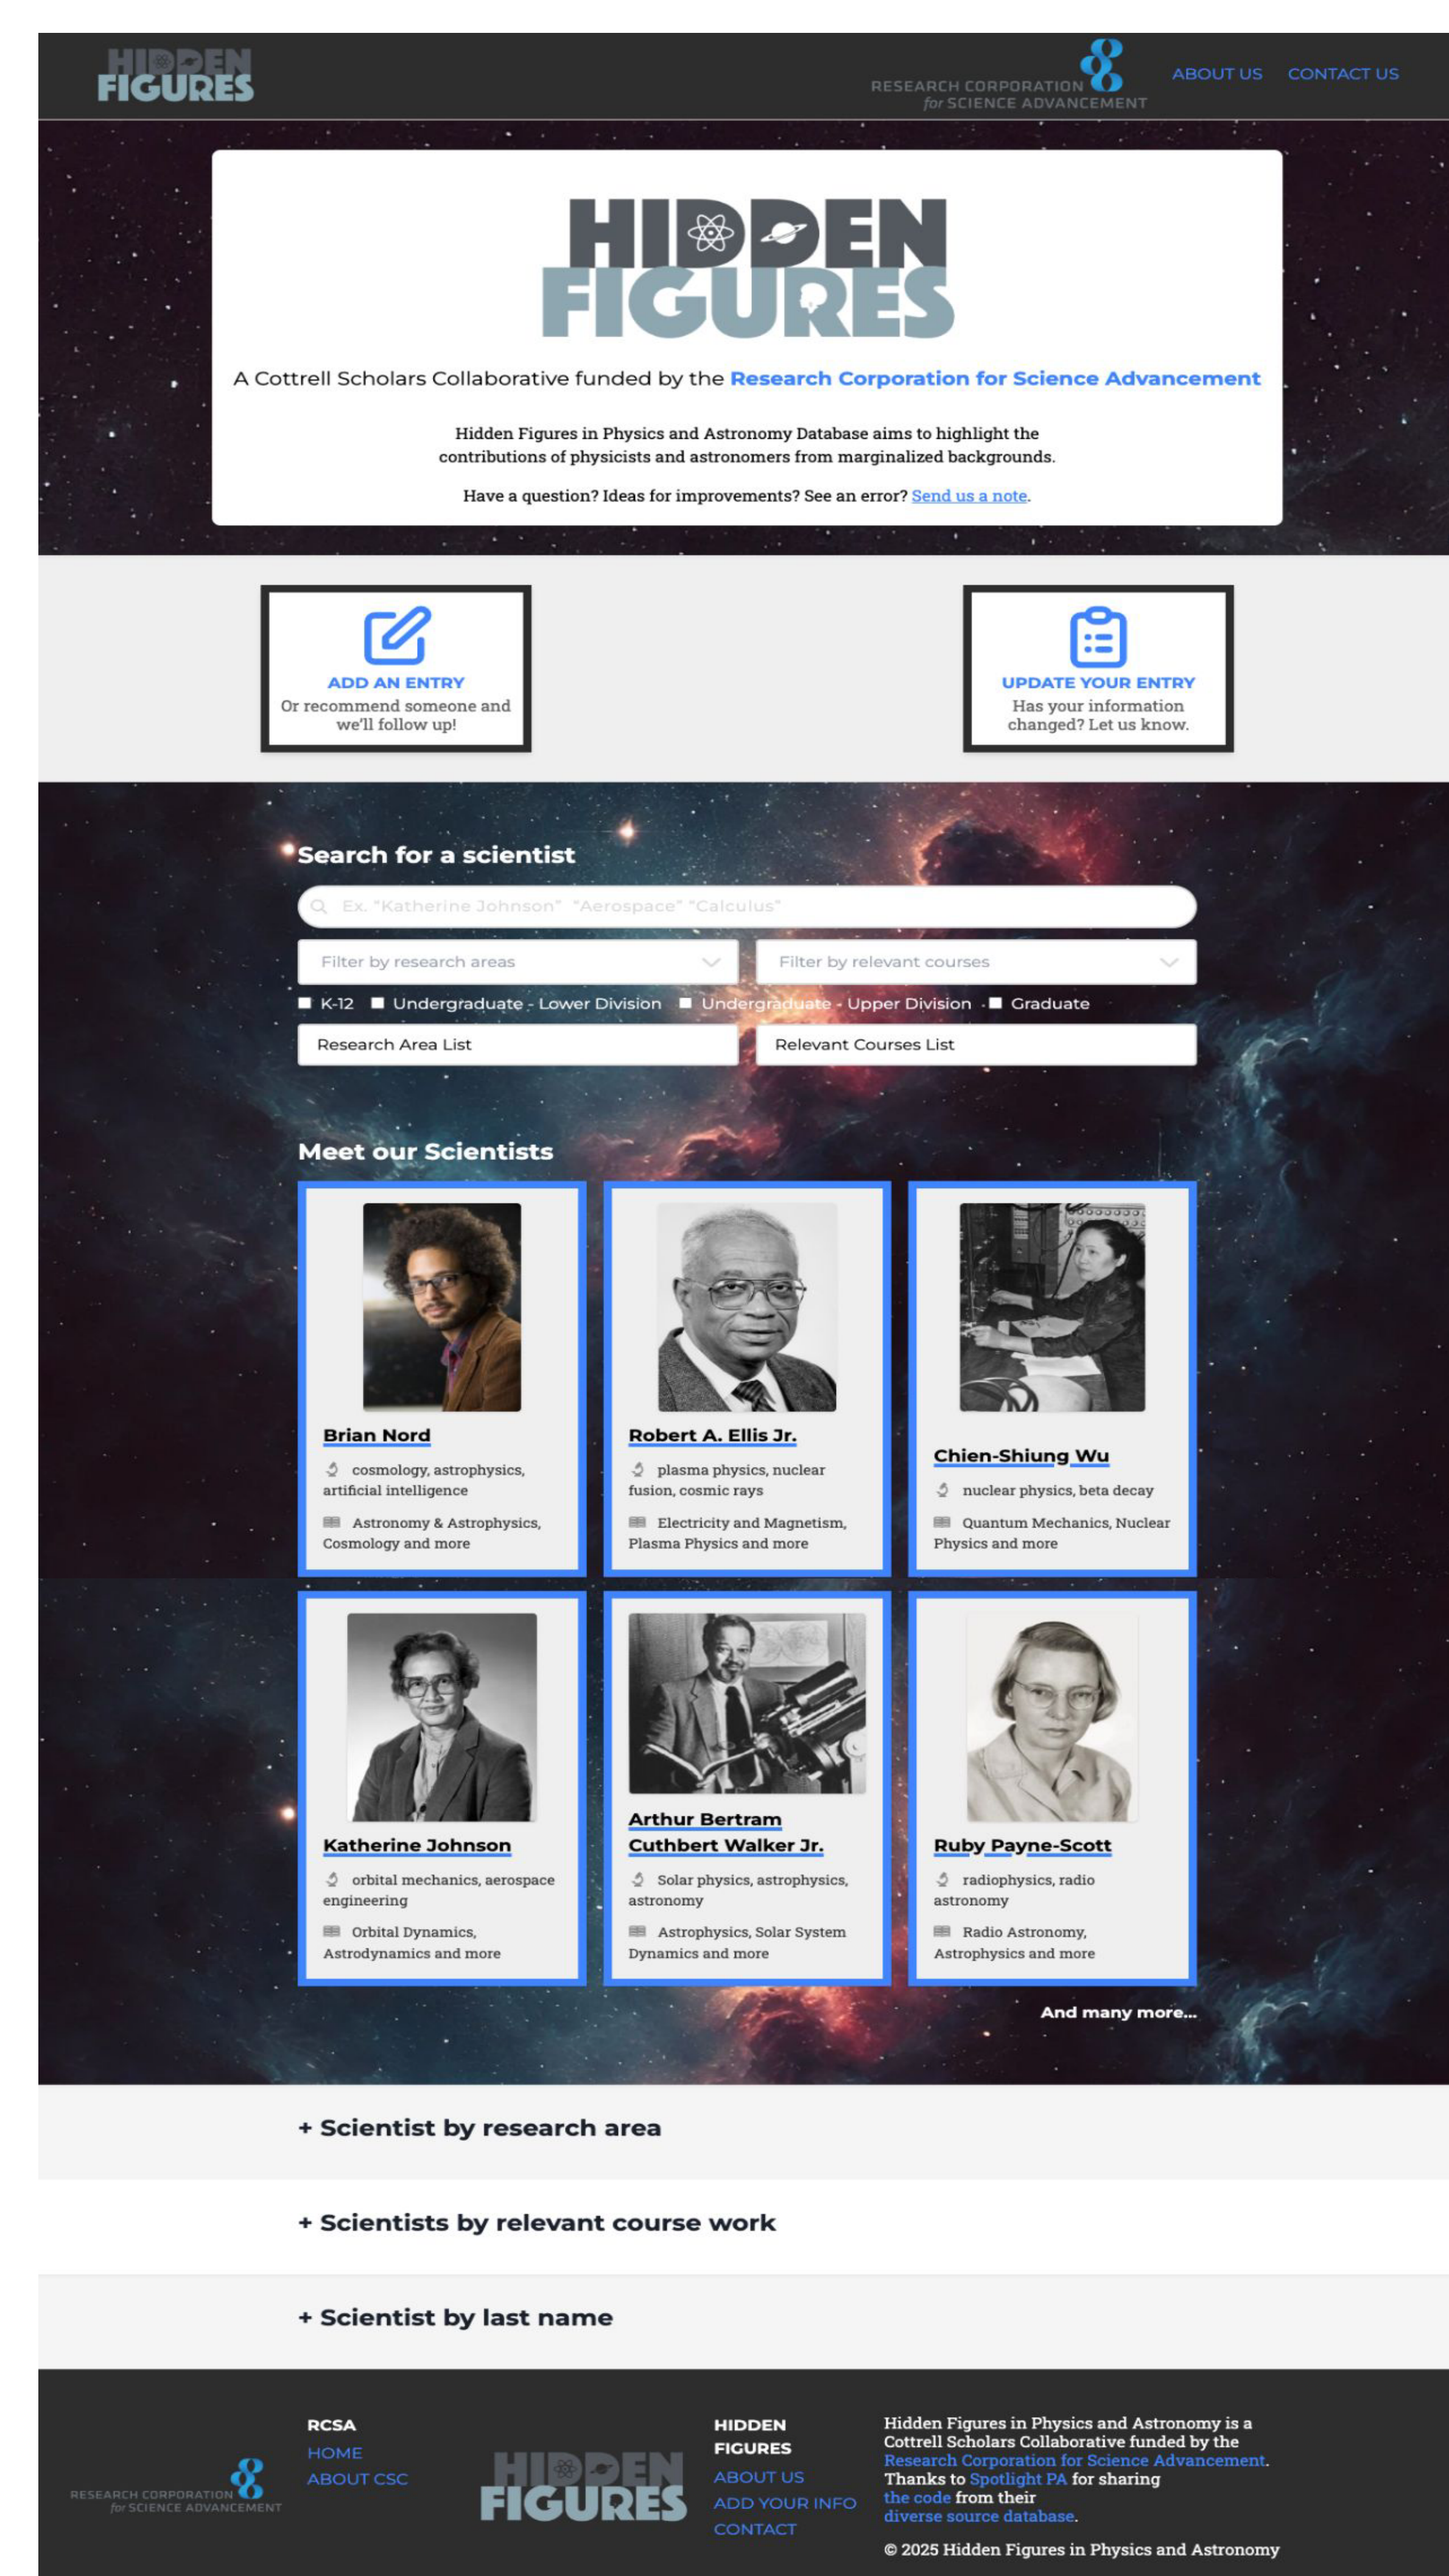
HIDDEN FIGURES

RESEARCH CORPORATION for SCIENCE ADVANCEMENT

ABOUT US CONTACT US

HIDDEN FIGURES

A Cottrell Scholars Collaborative funded by the Research Corporation for Science Advancement

Hidden Figures in Physics and Astronomy Database aims to highlight the contributions of physicists and astronomers from marginalized backgrounds.

Have a question? Ideas for improvements? See an error? Send us a note.

ADD AN ENTRY
Or recommend someone and we'll follow up!

UPDATE YOUR ENTRY
Has your information changed? Let us know.

Search for a scientist

Ex. "Katherine Johnson" "Aerospace" "Calculus"

Filter by research areas

Filter by relevant courses

K-12 Undergraduate - Lower Division Undergraduate - Upper Division Graduate

Research Area List

Relevant Courses List

Meet our Scientists

Brian Nord
cosmology, astrophysics, artificial intelligence
Astronomy & Astrophysics, Cosmology and more

Robert A. Ellis Jr.
plasma physics, nuclear fusion, cosmic rays
Electricity and Magnetism, Plasma Physics and more

Chien-Shiung Wu
nuclear physics, beta decay
Quantum Mechanics, Nuclear Physics and more

Katherine Johnson
orbital mechanics, aerospace engineering
Orbital Dynamics, Astrodynamics and more

Arthur Bertram Cuthbert Walker Jr.
Solar physics, astrophysics, astronomy
Astrophysics, Solar System Dynamics and more

Ruby Payne-Scott
radiophysics, radio astronomy
Radio Astronomy, Astrophysics and more

And many more...

+ Scientist by research area

+ Scientists by relevant course work

+ Scientist by last name

RESEARCH CORPORATION for SCIENCE ADVANCEMENT

RCSA
HOME
ABOUT CSC

HIDDEN FIGURES

HIDDEN FIGURES
ABOUT US
ADD YOUR INFO
CONTACT

Hidden Figures in Physics and Astronomy is a Cottrell Scholars Collaborative funded by the Research Corporation for Science Advancement. Thanks to Spotlight PA for sharing the code from their diverse source database.

© 2025 Hidden Figures in Physics and Astronomy